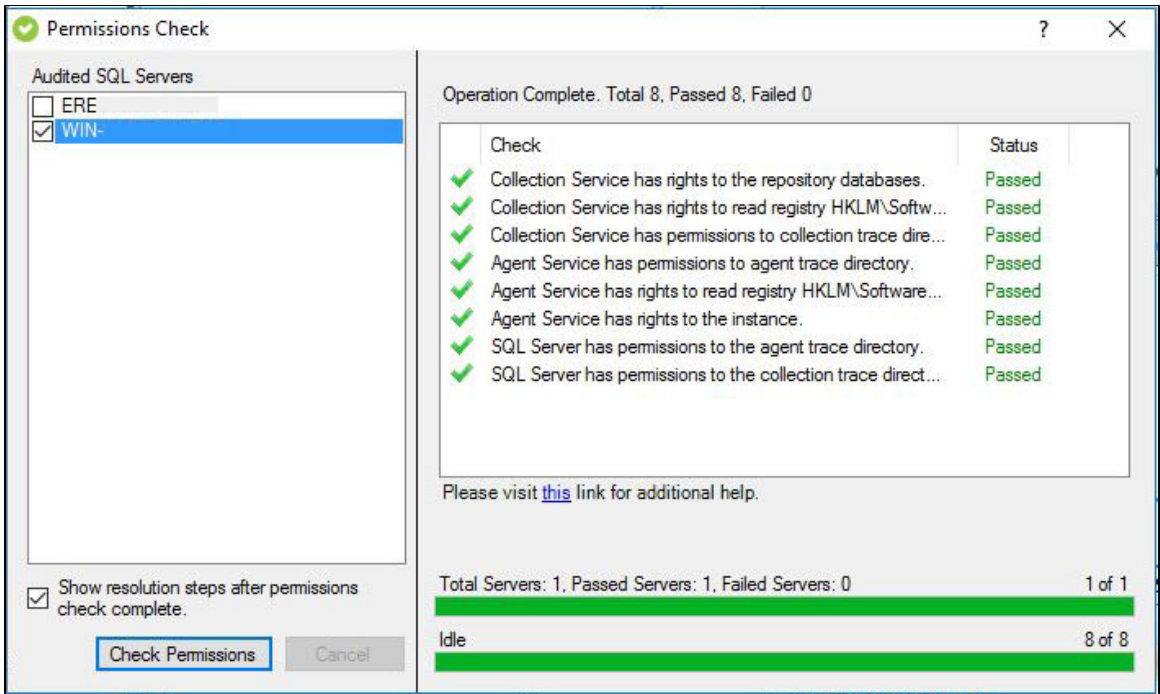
Permissions Check

?

X

Audited SQL Servers

ERE

WIN-

Show resolution steps after permissions check complete.

Check Permissions

Cancel

Operation Complete. Total 8, Passed 8, Failed 0

| Check | Status |
|---|---|
| Collection Service has rights to the repository databases. | Passed |
| Collection Service has rights to read registry HKLM\Softw... | Passed |
| Collection Service has permissions to collection trace dire... | Passed |
| Agent Service has permissions to agent trace directory. | Passed |
| Agent Service has rights to read registry HKLM\Software... | Passed |
| Agent Service has rights to the instance. | Passed |
| SQL Server has permissions to the agent trace directory. | Passed |
| SQL Server has permissions to the collection trace direct... | Passed |

Please visit this link for additional help.

Total Servers: 1, Passed Servers: 1, Failed Servers: 0

1 of 1

Idle

8 of 8